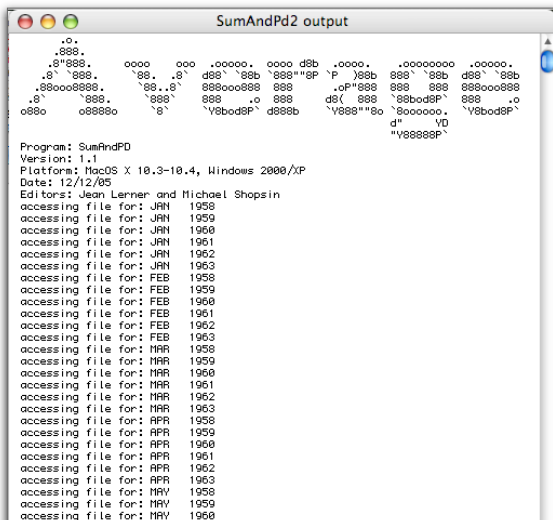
SumAndPd2 output

.o.
.888.
.8"888.     oooo    ooo  .ooooo.  oooo d8b  .oooo.    .oooooooo  .ooooo.
.8' `888.    `88.  .8'  d88' `88b `888""8P `P  )88b  888' `88b  d88' `88b
.88ooo8888.    `88..8'   888ooo888  888      .oP"888  888   888  888ooo888
.8'     `888.    `888'    888    .o  888     d8(  888  `88bod8P'  888    .o
o88o     o8888o    `8'     `Y8bod8P' d888b    `Y888""8o `8oooooo.  `Y8bod8P'
d"     YD
"Y88888P'

Program: SumAndPD
Version: 1.1
Platform: MacOS X 10.3-10.4, Windows 2000/XP
Date: 12/12/05
Editors: Jean Lerner and Michael Shopsin
accessing file for: JAN 1958
accessing file for: JAN 1959
accessing file for: JAN 1960
accessing file for: JAN 1961
accessing file for: JAN 1962
accessing file for: JAN 1963
accessing file for: FEB 1958
accessing file for: FEB 1959
accessing file for: FEB 1960
accessing file for: FEB 1961
accessing file for: FEB 1962
accessing file for: FEB 1963
accessing file for: MAR 1958
accessing file for: MAR 1959
accessing file for: MAR 1960
accessing file for: MAR 1961
accessing file for: MAR 1962
accessing file for: MAR 1963
accessing file for: APR 1958
accessing file for: APR 1959
accessing file for: APR 1960
accessing file for: APR 1961
accessing file for: APR 1962
accessing file for: APR 1963
accessing file for: MAY 1958
accessing file for: MAY 1959
accessing file for: MAY 1960